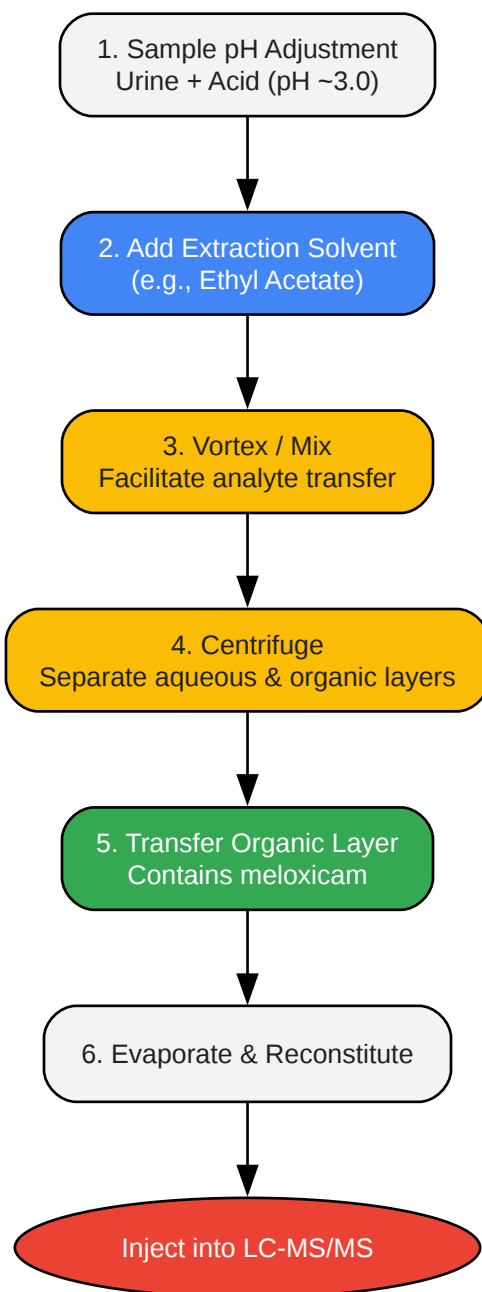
1. Sample pH Adjustment
Urine + Acid (pH ~3.0)

2. Add Extraction Solvent
(e.g., Ethyl Acetate)

3. Vortex / Mix
Facilitate analyte transfer

4. Centrifuge
Separate aqueous & organic layers

5. Transfer Organic Layer
Contains meloxicam

6. Evaporate & Reconstitute

Inject into LC-MS/MS